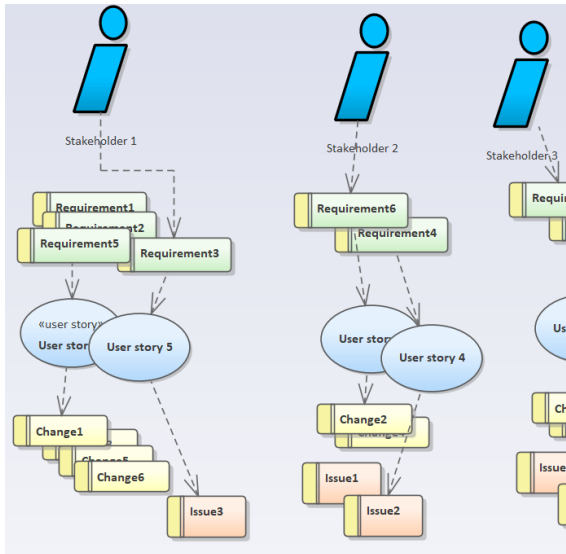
Stakeholder 1

Stakeholder 2

Stakeholder 3

Requirement1
Requirement2
Requirement5
Requirement3

Requirement6
Requirement4

Requi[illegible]

«user story»
User stor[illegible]
User story 5

User stor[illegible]
User story 4

U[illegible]

Change1
Change5
Change6

Issue3

Change2
Change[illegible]

Issue1
Issue2

Chan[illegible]

Issue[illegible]